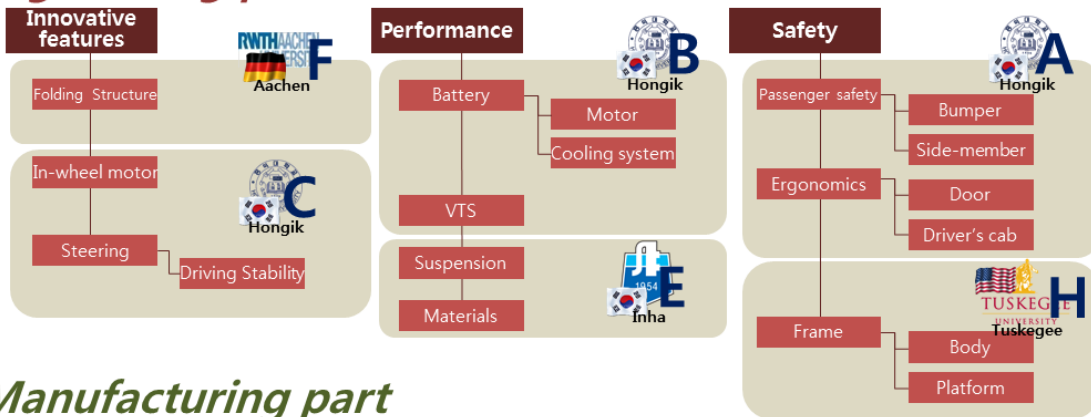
Innovative features

RWTH AACHEN UNIVERSITY
F
Aachen

Folding Structure

In-wheel motor

C
Hongik

Steering

Driving Stability

Performance

B
Hongik

Battery

Motor

Cooling system

VTS

Suspension

Materials

1954
E
Inha

Safety

A
Hongik

Passenger safety

Bumper

Side-member

Ergonomics

Door

Driver's cab

TUSKEGEE UNIVERSITY
H
Tuskegee

Frame

Body

Platform

Manufacturing part